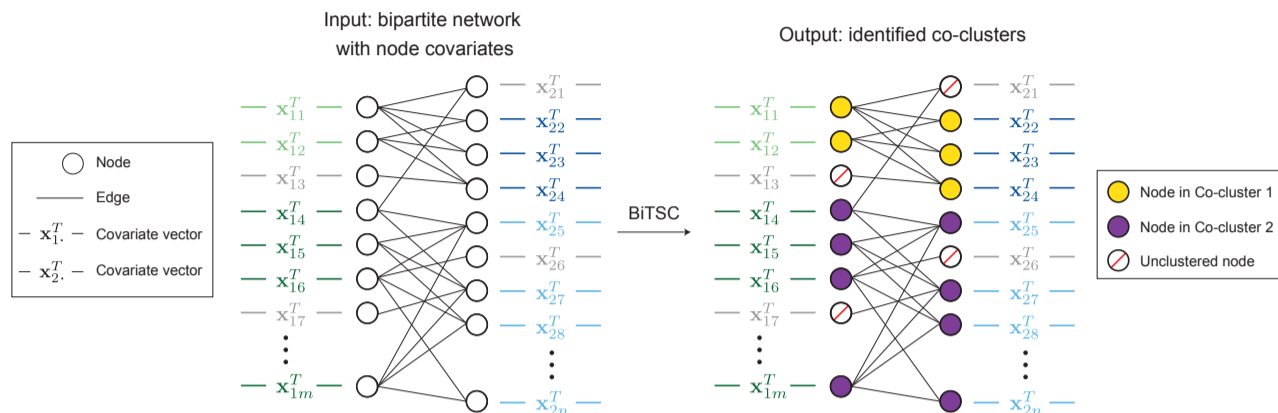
Node
Edge
$\mathbf{x}_{1\cdot}^T$ Covariate vector
$\mathbf{x}_{2\cdot}^T$ Covariate vector

Input: bipartite network with node covariates

$\mathbf{x}_{11}^T$
$\mathbf{x}_{12}^T$
$\mathbf{x}_{13}^T$
$\mathbf{x}_{14}^T$
$\mathbf{x}_{15}^T$
$\mathbf{x}_{16}^T$
$\mathbf{x}_{17}^T$
$\mathbf{x}_{1m}^T$

$\mathbf{x}_{21}^T$
$\mathbf{x}_{22}^T$
$\mathbf{x}_{23}^T$
$\mathbf{x}_{24}^T$
$\mathbf{x}_{25}^T$
$\mathbf{x}_{26}^T$
$\mathbf{x}_{27}^T$
$\mathbf{x}_{28}^T$
$\mathbf{x}_{2n}^T$

BiTSC

Output: identified co-clusters

$\mathbf{x}_{11}^T$
$\mathbf{x}_{12}^T$
$\mathbf{x}_{13}^T$
$\mathbf{x}_{14}^T$
$\mathbf{x}_{15}^T$
$\mathbf{x}_{16}^T$
$\mathbf{x}_{17}^T$
$\mathbf{x}_{1m}^T$

$\mathbf{x}_{21}^T$
$\mathbf{x}_{22}^T$
$\mathbf{x}_{23}^T$
$\mathbf{x}_{24}^T$
$\mathbf{x}_{25}^T$
$\mathbf{x}_{26}^T$
$\mathbf{x}_{27}^T$
$\mathbf{x}_{28}^T$
$\mathbf{x}_{2n}^T$

Node in Co-cluster 1
Node in Co-cluster 2
Unclustered node